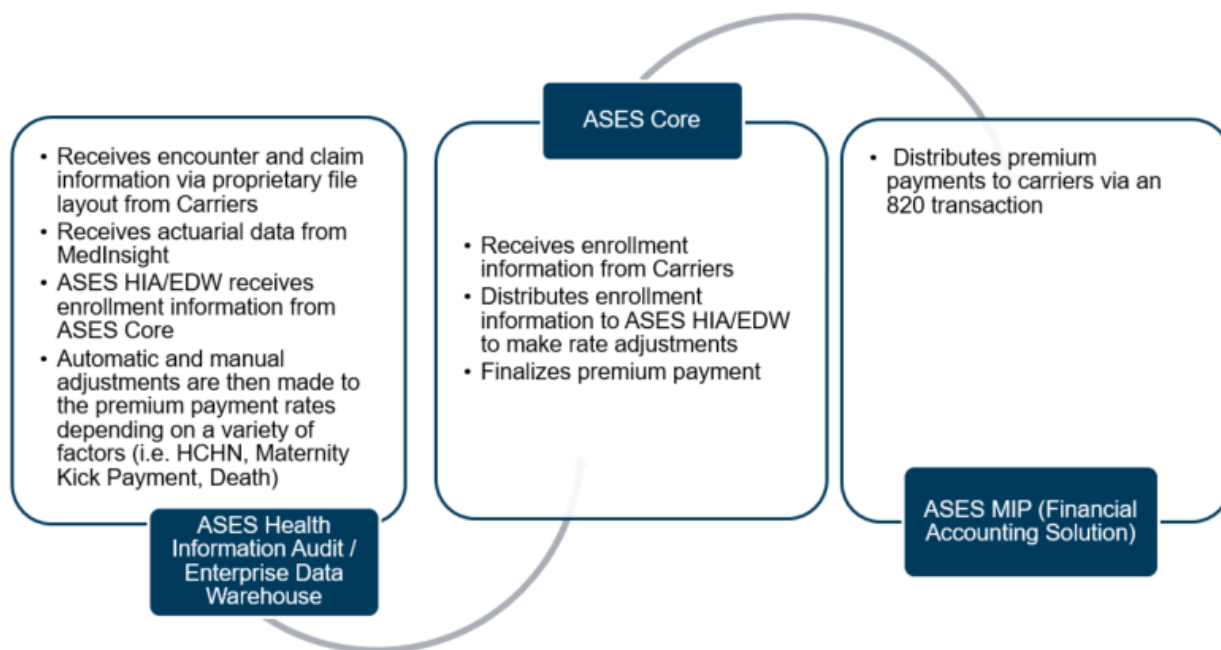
• Receives encounter and claim information via proprietary file layout from Carriers
• Receives actuarial data from MedInsight
• ASES HIA/EDW receives enrollment information from ASES Core
• Automatic and manual adjustments are then made to the premium payment rates depending on a variety of factors (i.e. HCHN, Maternity Kick Payment, Death)

ASES Health Information Audit / Enterprise Data Warehouse

ASES Core

• Receives enrollment information from Carriers
• Distributes enrollment information to ASES HIA/EDW to make rate adjustments
• Finalizes premium payment

• Distributes premium payments to carriers via an 820 transaction

ASES MIP (Financial Accounting Solution)